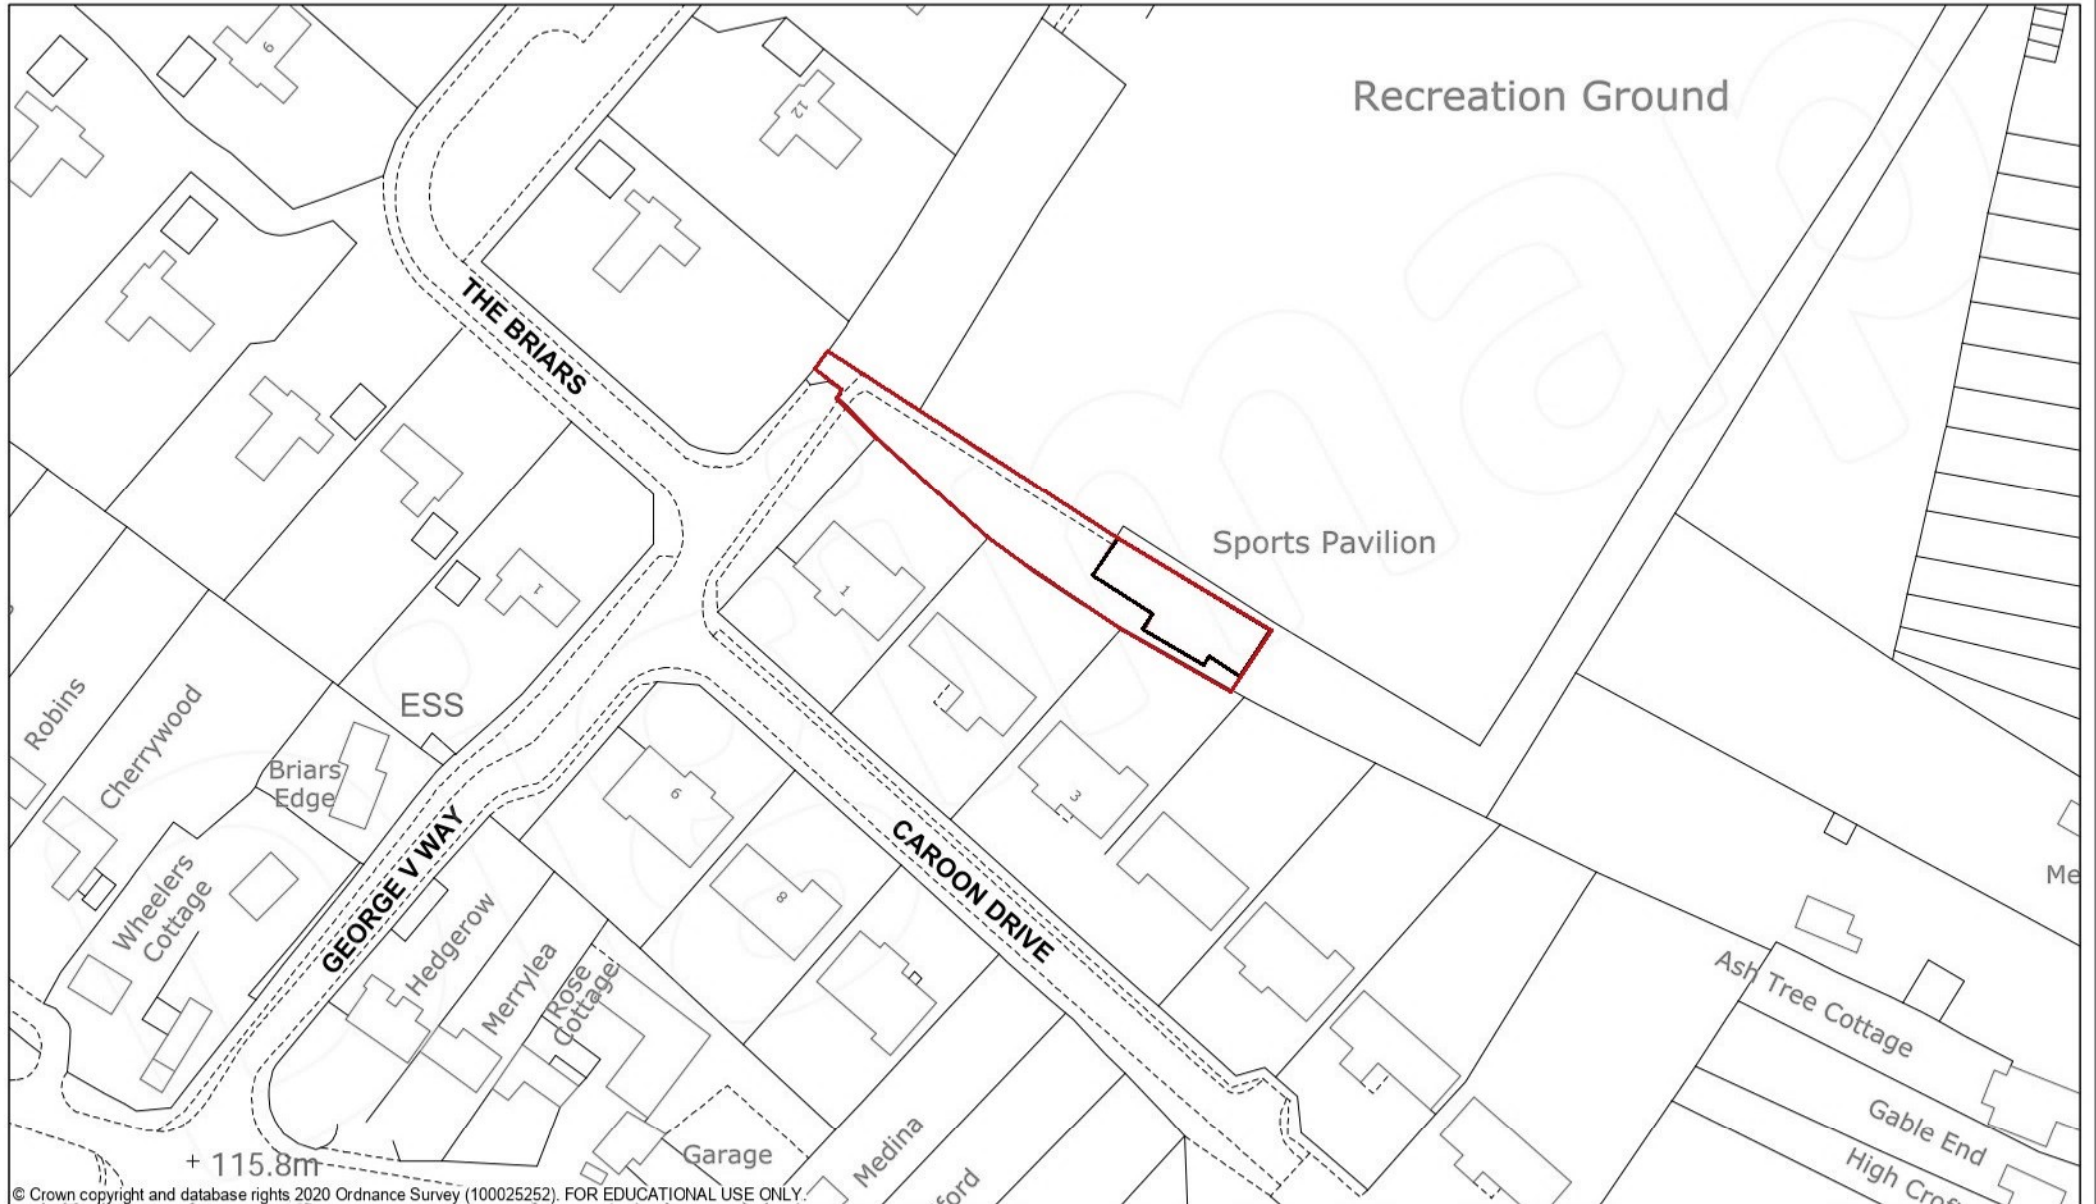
Recreation Ground

6

12

THE BRIARS

Sports Pavilion

1

1

Robins

Cherrywood

ESS

Briars Edge

Wheelers Cottage

GEORGE V WAY

Hedgerow

Merrylea

Rose Cottage

9

3

CAROON DRIVE

8

Me

Ash Tree Cottage

Gable End

High Cro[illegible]

Medina

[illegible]ford

Garage

+ 115.8m

© Crown copyright and database rights 2020 Ordnance Survey (100025252). FOR EDUCATIONAL USE ONLY.